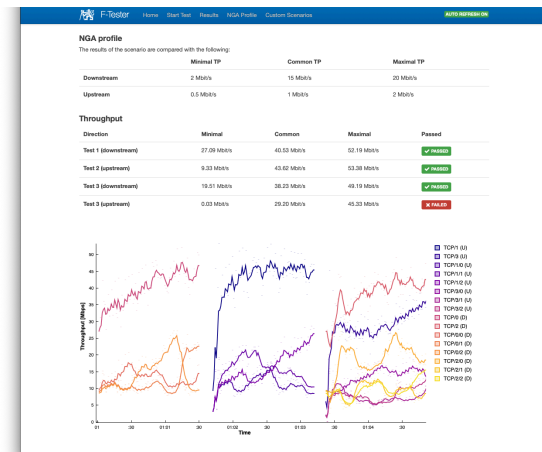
F-Tester Home Start Test Results NGA Profile Custom Scenarios

AUTO REFRESH ON

NGA profile

The results of the scenario are compared with the following:

| | Minimal TP | Common TP | Maximal TP |
|---|---|---|---|
| Downstream | 2 Mbit/s | 15 Mbit/s | 20 Mbit/s |
| Upstream | 0.5 Mbit/s | 1 Mbit/s | 2 Mbit/s |

Throughput

| Direction | Minimal | Common | Maximal | Passed |
|---|---|---|---|---|
| Test 1 (downstream) | 27.09 Mbit/s | 40.53 Mbit/s | 52.19 Mbit/s | ✔ PASSED |
| Test 2 (upstream) | 9.33 Mbit/s | 43.62 Mbit/s | 53.38 Mbit/s | ✔ PASSED |
| Test 3 (downstream) | 19.51 Mbit/s | 38.23 Mbit/s | 49.19 Mbit/s | ✔ PASSED |
| Test 3 (upstream) | 0.03 Mbit/s | 29.20 Mbit/s | 45.33 Mbit/s | ✖ FAILED |

Throughput [Mbps]

60
55
50
45
40
35
30
25
20
15
10
5
0

:31 :30 01:01 :30 01:02 :30 01:03 :30 01:04 :30

Time

TCP/1 (U)
TCP/3 (U)
TCP/1/0 (U)
TCP/1/1 (U)
TCP/1/2 (U)
TCP/3/0 (U)
TCP/3/1 (U)
TCP/3/2 (U)
TCP/0 (D)
TCP/2 (D)
TCP/0/0 (D)
TCP/0/1 (D)
TCP/0/2 (D)
TCP/2/0 (D)
TCP/2/1 (D)
TCP/2/2 (D)